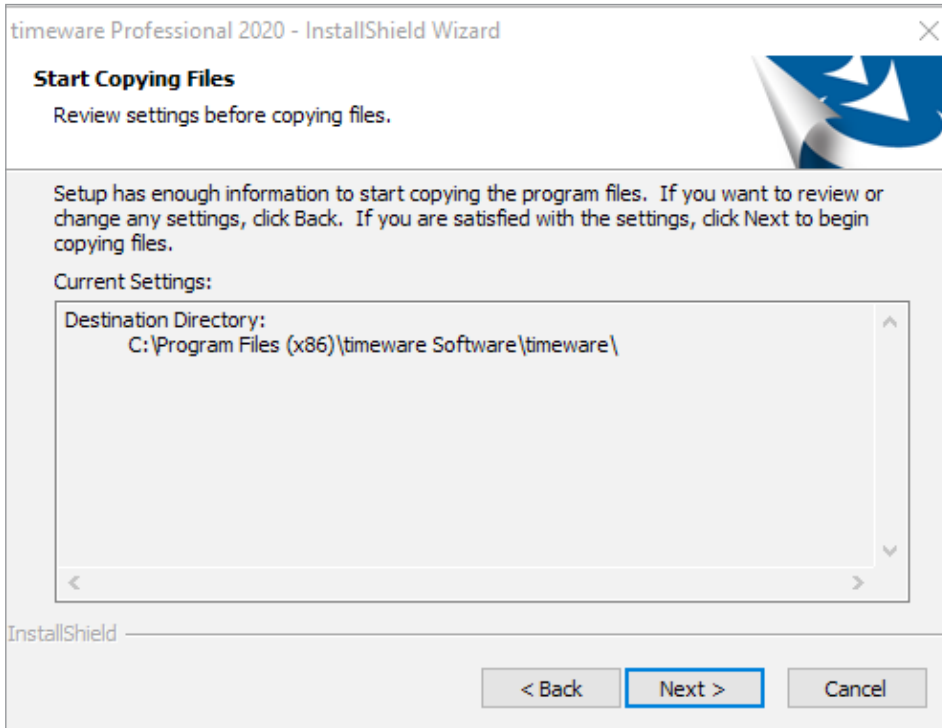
timeware Professional 2020 - InstallShield Wizard

Start Copying Files

Review settings before copying files.

Setup has enough information to start copying the program files. If you want to review or change any settings, click Back. If you are satisfied with the settings, click Next to begin copying files.

Current Settings:

Destination Directory:
C:\Program Files (x86)\timeware Software\timeware\

InstallShield

< Back Next > Cancel